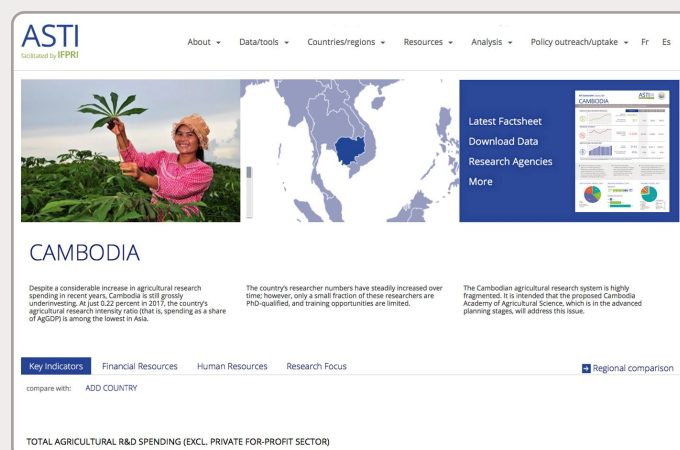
ASTI
facilitated by IFPRI

About Data/tools Countries/regions Resources Analysis Policy outreach/uptake Fr Es

Latest Factsheet
Download Data
Research Agencies
More

CAMBODIA

CAMBODIA

Despite a considerable increase in agricultural research spending in recent years, Cambodia is still grossly underinvesting. At just 0.22 percent in 2017, the country's agricultural research intensity ratio (that is, spending as a share of AgGDP) is among the lowest in Asia.

The country's researcher numbers have steadily increased over time; however, only a small fraction of these researchers are PhD-qualified, and training opportunities are limited.

The Cambodian agricultural research system is highly fragmented. It is intended that the proposed Cambodia Academy of Agricultural Science, which is in the advanced planning stages, will address this issue.

Key Indicators Financial Resources Human Resources Research Focus

Regional comparison

compare with: ADD COUNTRY

TOTAL AGRICULTURAL R&D SPENDING (EXCL. PRIVATE FOR-PROFIT SECTOR)